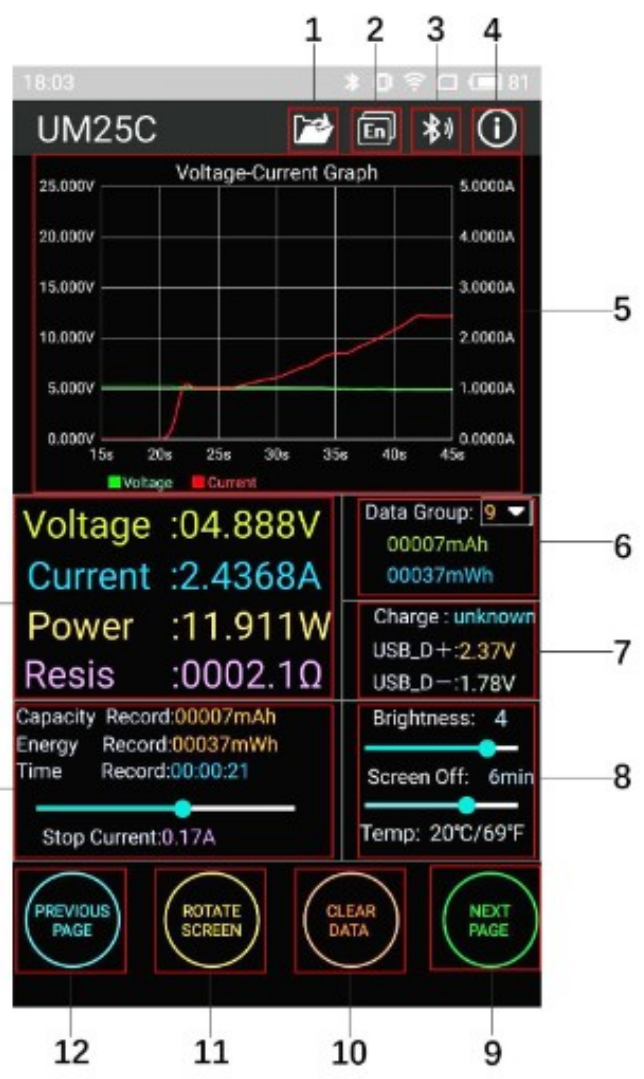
1 2 3 4

18:03 81

UM25C

En

Voltage-Current Graph

25.000V 5.0000A
20.000V 4.0000A
15.000V 3.0000A
10.000V 2.0000A
5.000V 1.0000A
0.000V 0.0000A
15s 20s 25s 30s 35s 40s 45s

Voltage Current

5

Voltage :04.888V
Current :2.4368A
Power :11.911W
Resis :0002.1Ω

Data Group: 9
00007mAh
00037mWh

6

Charge : unknown
USB_D+:2.37V
USB_D−:1.78V

7

Capacity Record:00007mAh
Energy Record:00037mWh
Time Record:00:00:21

Stop Current:0.17A

Brightness: 4

Screen Off: 6min

Temp: 20℃/69℉

8

PREVIOUS PAGE

ROTATE SCREEN

CLEAR DATA

NEXT PAGE

12 11 10 9